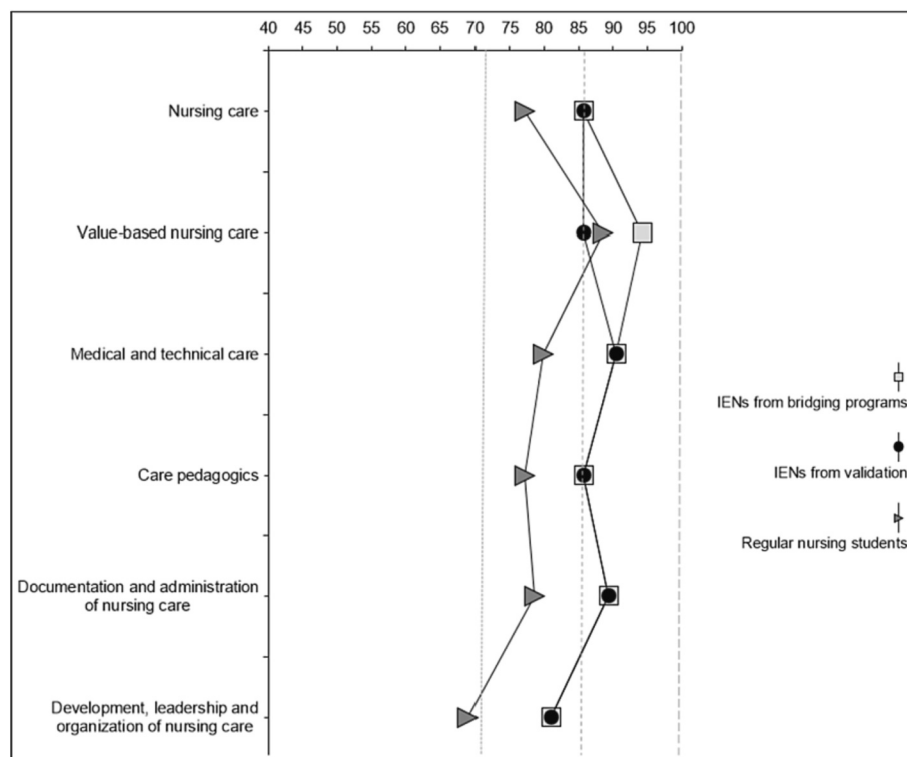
40 45 50 55 60 65 70 75 80 85 90 95 100

Nursing care

Value-based nursing care

Medical and technical care

Care pedagogics

Documentation and administration of nursing care

Development, leadership and organization of nursing care

IENs from bridging programs

IENs from validation

Regular nursing students